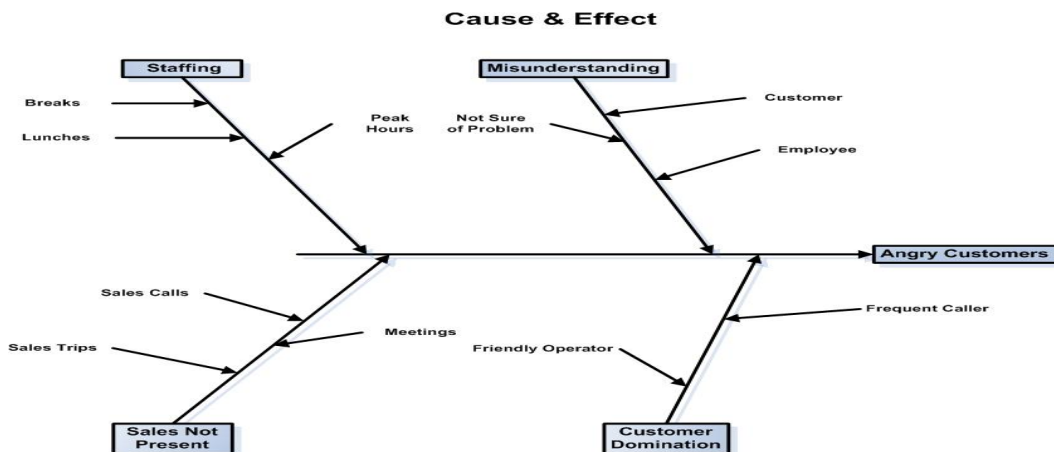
Cause & Effect

Staffing

Breaks

Lunches

Peak Hours

Misunderstanding

Not Sure of Problem

Customer

Employee

Angry Customers

Sales Calls

Meetings

Sales Trips

Sales Not Present

Friendly Operator

Frequent Caller

Customer Domination